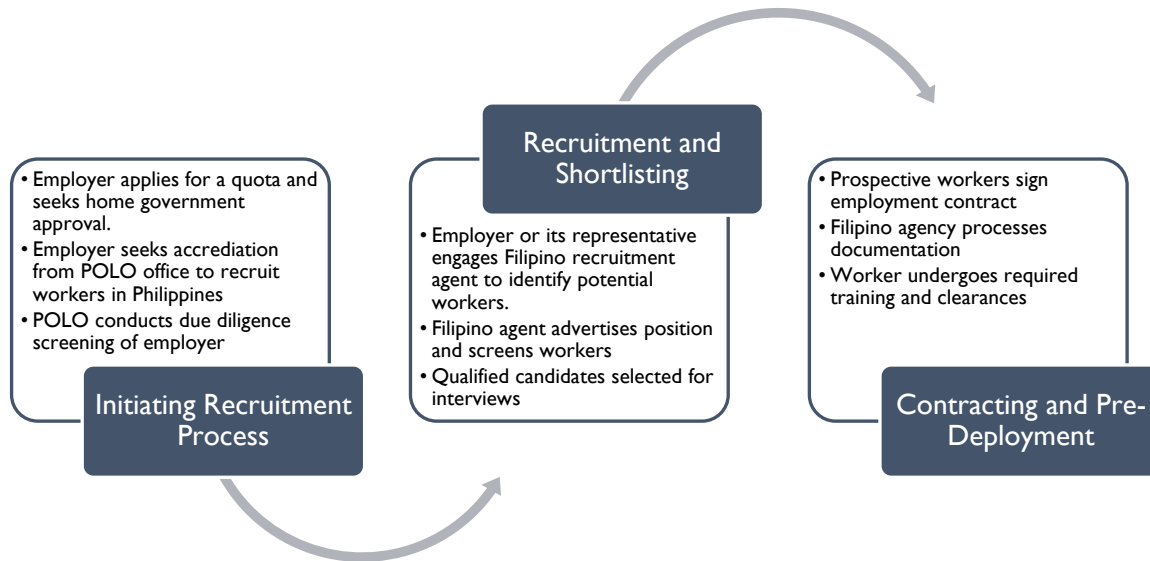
- Employer applies for a quota and seeks home government approval.
- Employer seeks accrediation from POLO office to recruit workers in Philippines
- POLO conducts due diligence screening of employer

Initiating Recruitment Process

Recruitment and Shortlisting

- Employer or its representative engages Filipino recruitment agent to identify potential workers.
- Filipino agent advertises position and screens workers
- Qualified candidates selected for interviews

- Prospective workers sign employment contract
- Filipino agency processes documentation
- Worker undergoes required training and clearances

Contracting and Pre-Deployment